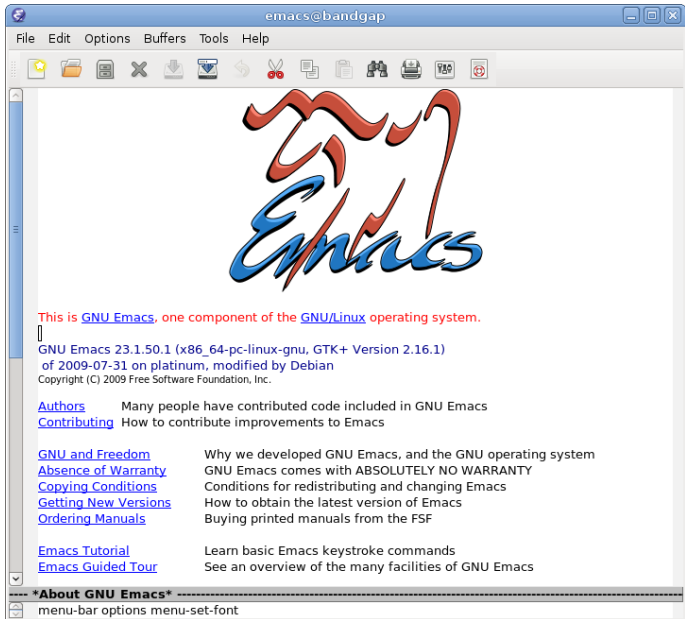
emacs@bandgap

File Edit Options Buffers Tools Help

Emacs

This is GNU Emacs, one component of the GNU/Linux operating system.

GNU Emacs 23.1.50.1 (x86_64-pc-linux-gnu, GTK+ Version 2.16.1)
of 2009-07-31 on platinum, modified by Debian
Copyright (C) 2009 Free Software Foundation, Inc.

| | |
|---|---|
| Authors | Many people have contributed code included in GNU Emacs |
| Contributing | How to contribute improvements to Emacs |

| | |
|---|---|
| GNU and Freedom | Why we developed GNU Emacs, and the GNU operating system |
| Absence of Warranty | GNU Emacs comes with ABSOLUTELY NO WARRANTY |
| Copying Conditions | Conditions for redistributing and changing Emacs |
| Getting New Versions | How to obtain the latest version of Emacs |
| Ordering Manuals | Buying printed manuals from the FSF |

| | |
|---|---|
| Emacs Tutorial | Learn basic Emacs keystroke commands |
| Emacs Guided Tour | See an overview of the many facilities of GNU Emacs |

---- *About GNU Emacs* ----
menu-bar options menu-set-font